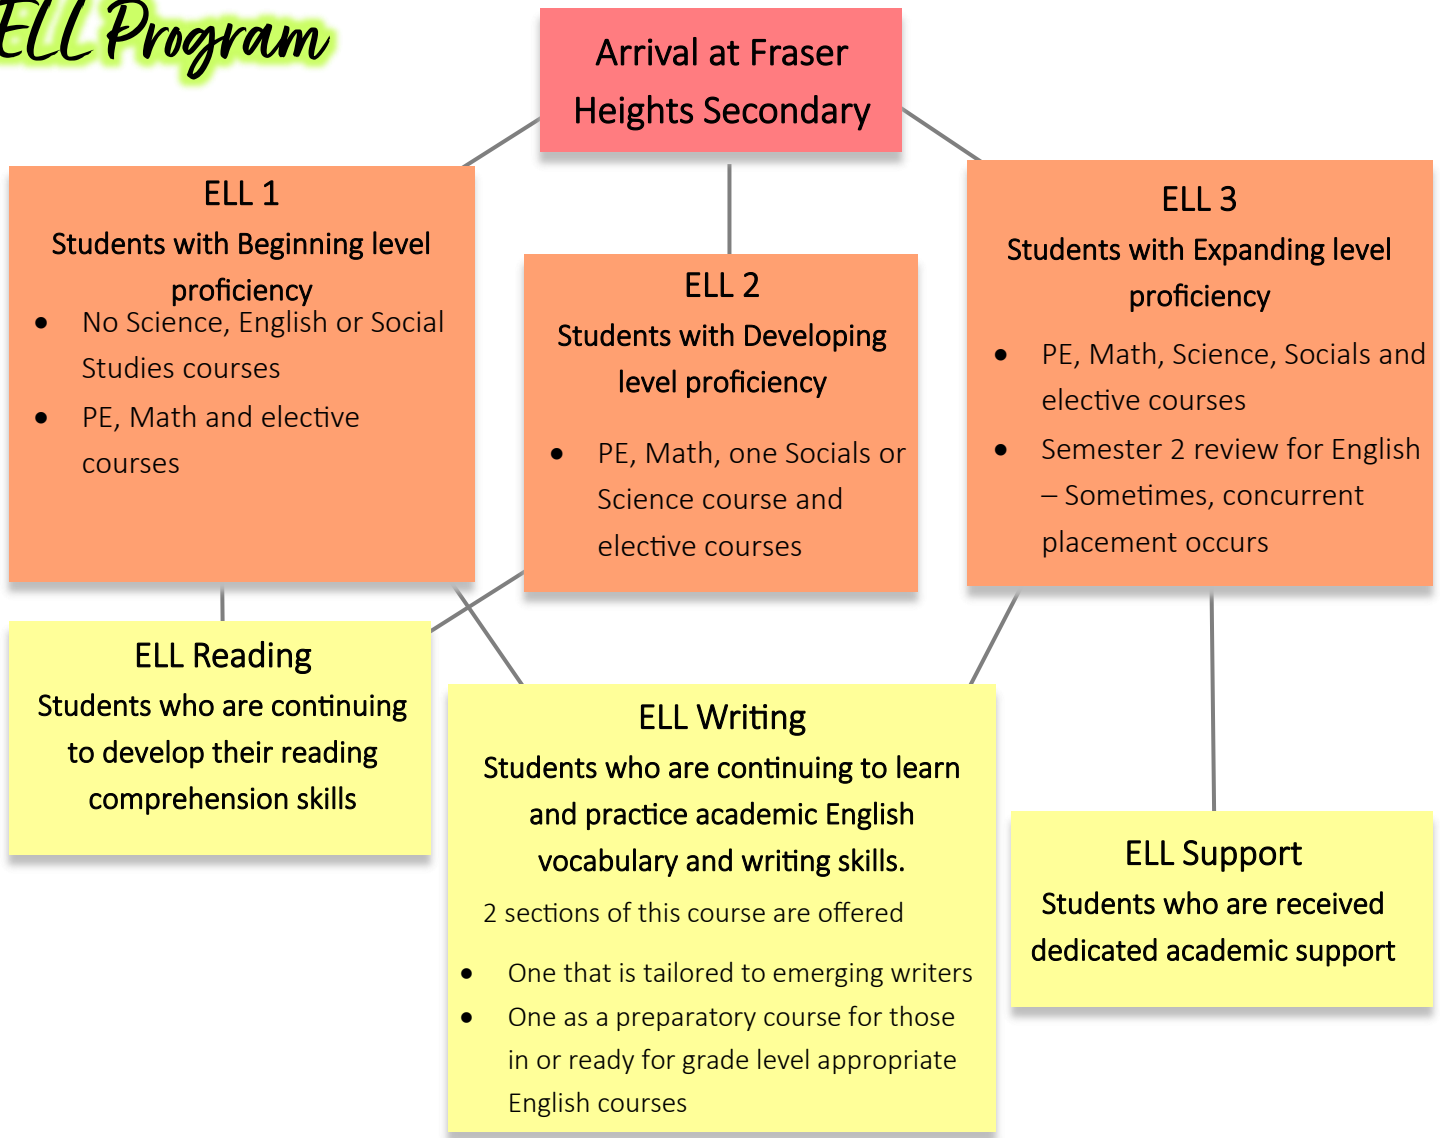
ELL Program

Arrival at Fraser Heights Secondary

ELL 1
Students with Beginning level proficiency
- No Science, English or Social Studies courses
- PE, Math and elective courses

ELL 2
Students with Developing level proficiency
- PE, Math, one Socials or Science course and elective courses

ELL 3
Students with Expanding level proficiency
- PE, Math, Science, Socials and elective courses
- Semester 2 review for English – Sometimes, concurrent placement occurs

ELL Reading
Students who are continuing to develop their reading comprehension skills

ELL Writing
Students who are continuing to learn and practice academic English vocabulary and writing skills.
2 sections of this course are offered
- One that is tailored to emerging writers
- One as a preparatory course for those in or ready for grade level appropriate English courses

ELL Support
Students who are received dedicated academic support